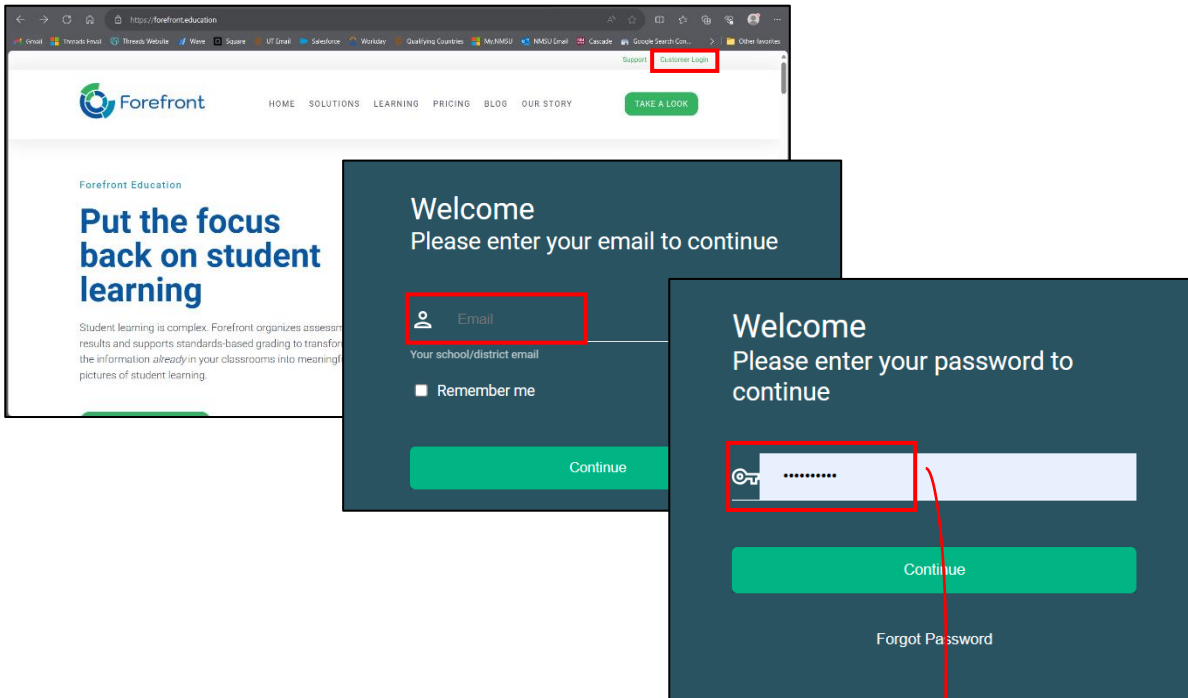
https://forefront.education

Gmail Threads Email Threads Website Wave Square UT Email Salesforce Workday Qualifying Countries MyNMSU NMSU Email Cascade Google Search Con... Other favorites

Support Customer Login

Forefront

HOME SOLUTIONS LEARNING PRICING BLOG OUR STORY TAKE A LOOK

Forefront Education

Put the focus back on student learning

Student learning is complex. Forefront organizes assessm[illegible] results and supports standards-based grading to transfor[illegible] the information *already* in your classrooms into meaningf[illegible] pictures of student learning.

Welcome
Please enter your email to continue

Email

Your school/district email

Remember me

Continue

Welcome
Please enter your password to continue

••••••••••

Continue

Forgot Password